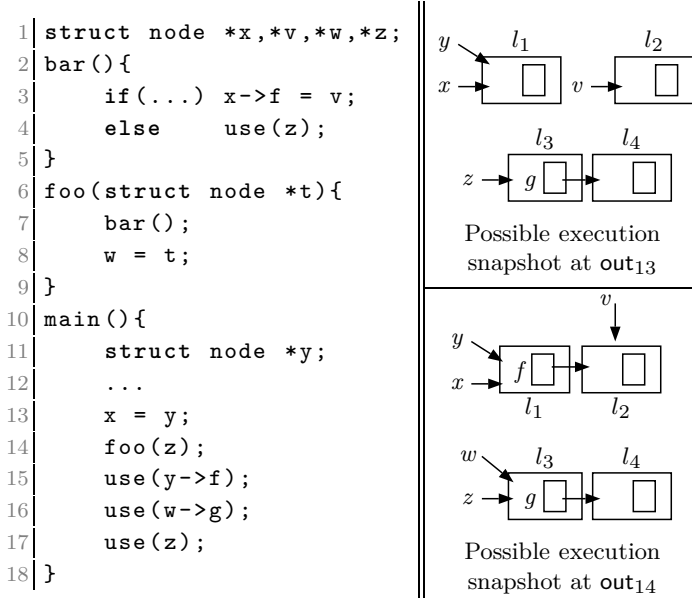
1 struct node *x,*v,*w,*z;
2 bar(){
3     if(...) x->f = v;
4     else    use(z);
5 }
6 foo(struct node *t){
7     bar();
8     w = t;
9 }
10 main(){
11     struct node *y;
12     ...
13     x = y;
14     foo(z);
15     use(y->f);
16     use(w->g);
17     use(z);
18 }

$y$ $l_1$ $l_2$
$x$ $v$
$l_3$ $l_4$
$z$ $g$
Possible execution snapshot at $\mathsf{out}_{13}$

$v$
$y$
$f$
$x$
$l_1$ $l_2$
$w$ $l_3$ $l_4$
$z$ $g$
Possible execution snapshot at $\mathsf{out}_{14}$